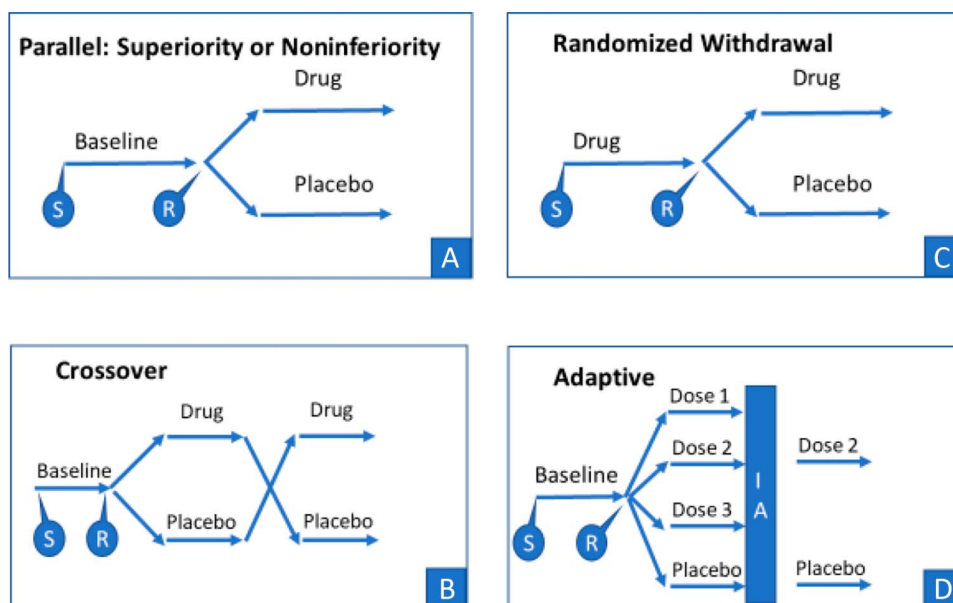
Parallel: Superiority or Noninferiority

Drug

Baseline

Placebo

S R

A

Randomized Withdrawal

Drug

Drug

Placebo

S R

C

Crossover

Drug Drug

Baseline

Placebo Placebo

S R

B

Adaptive

Dose 1

Dose 2

Dose 3

Placebo

Baseline

I A

Dose 2

Placebo

S R

D